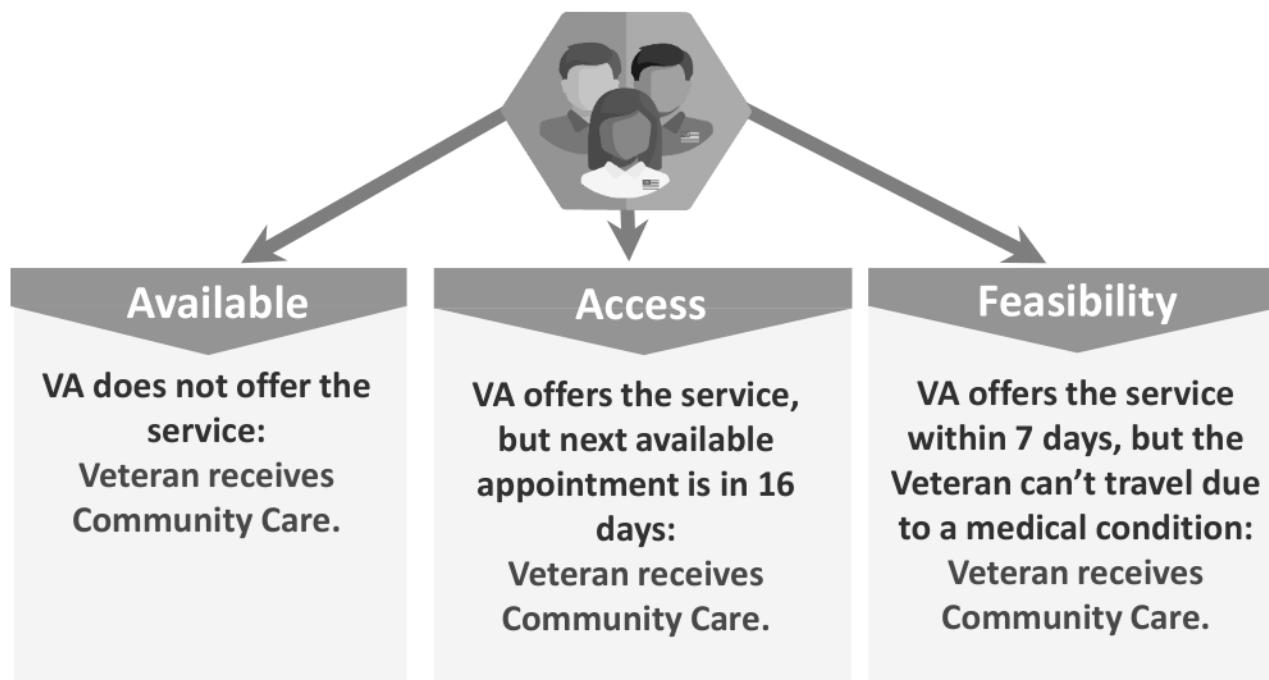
Available

VA does not offer the service:
Veteran receives Community Care.

Access

VA offers the service, but next available appointment is in 16 days:
Veteran receives Community Care.

Feasibility

VA offers the service within 7 days, but the Veteran can't travel due to a medical condition:
Veteran receives Community Care.